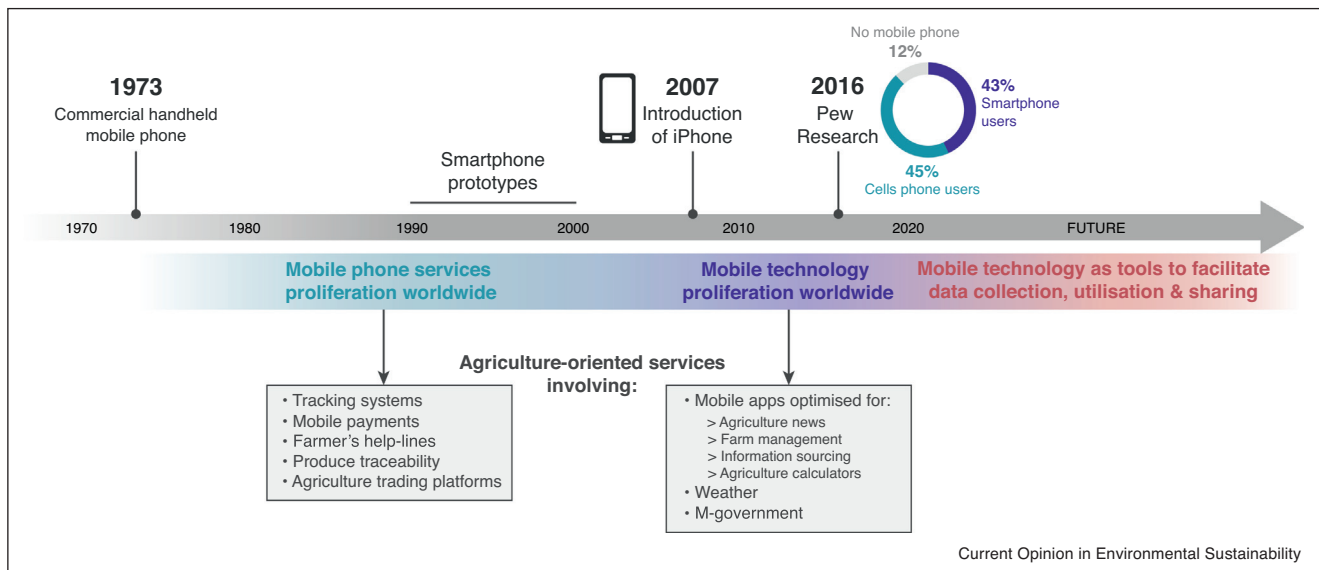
1973
Commercial handheld mobile phone

Smartphone prototypes

2007
Introduction of iPhone

2016
Pew Research

No mobile phone
12%

43%
Smartphone users

45%
Cells phone users

1970 1980 1990 2000 2010 2020 FUTURE

Mobile phone services proliferation worldwide

Mobile technology proliferation worldwide

Mobile technology as tools to facilitate data collection, utilisation & sharing

Agriculture-oriented services involving:

• Tracking systems
• Mobile payments
• Farmer's help-lines
• Produce traceability
• Agriculture trading platforms

• Mobile apps optimised for:
> Agriculture news
> Farm management
> Information sourcing
> Agriculture calculators
• Weather
• M-government

Current Opinion in Environmental Sustainability